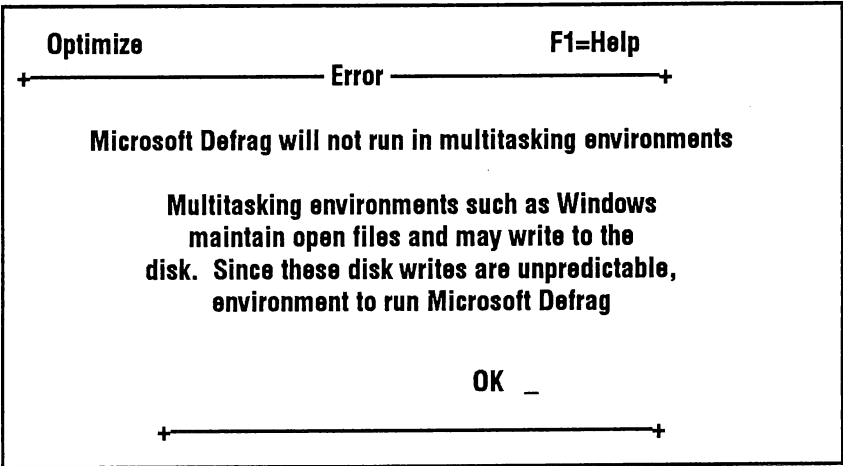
Optimize F1=Help

Error

Microsoft Defrag will not run in multitasking environments

Multitasking environments such as Windows maintain open files and may write to the disk. Since these disk writes are unpredictable, environment to run Microsoft Defrag

OK _